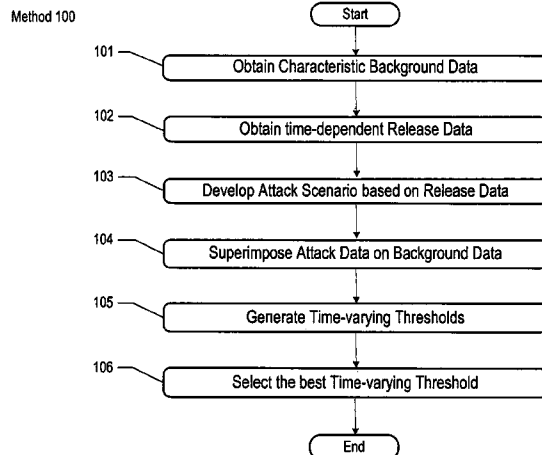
Method 100

Start

101

Obtain Characteristic Background Data

102

Obtain time-dependent Release Data

103

Develop Attack Scenario based on Release Data

104

Superimpose Attack Data on Background Data

105

Generate Time-varying Thresholds

106

Select the best Time-varying Threshold

End